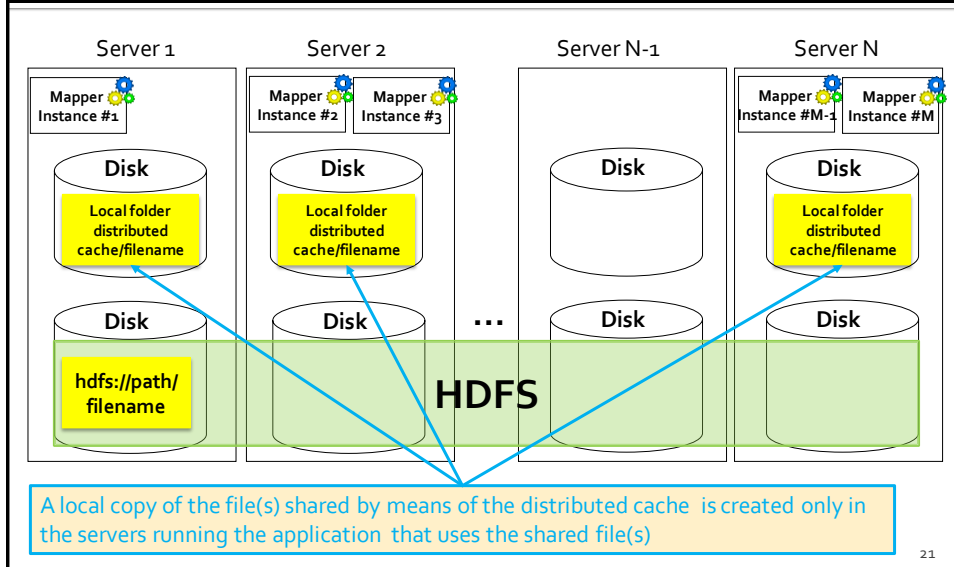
Server 1

Server 2

Server N-1

Server N

Mapper Instance #1

Mapper Instance #2

Mapper Instance #3

Mapper Instance #M-1

Mapper Instance #M

Disk

Local folder distributed cache/filename

Disk

Local folder distributed cache/filename

Disk

Disk

Local folder distributed cache/filename

Disk

hdfs://path/ filename

Disk

...

Disk

Disk

HDFS

A local copy of the file(s) shared by means of the distributed cache is created only in the servers running the application that uses the shared file(s)

21